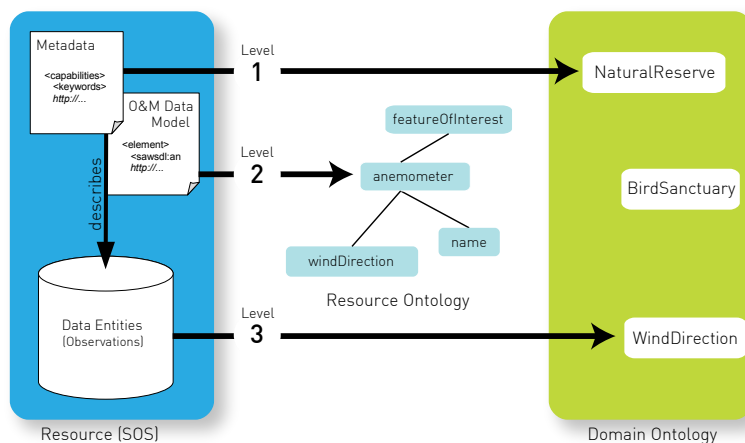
Metadata

<capabilities>
<keywords>
http://...

O&M Data Model

<element>
<sawsdl:an
http://...

describes

Data Entities (Observations)

Resource (SOS)

Level 1

Level 2

Level 3

featureOfInterest

anemometer

windDirection

name

Resource Ontology

NaturalReserve

BirdSanctuary

WindDirection

Domain Ontology